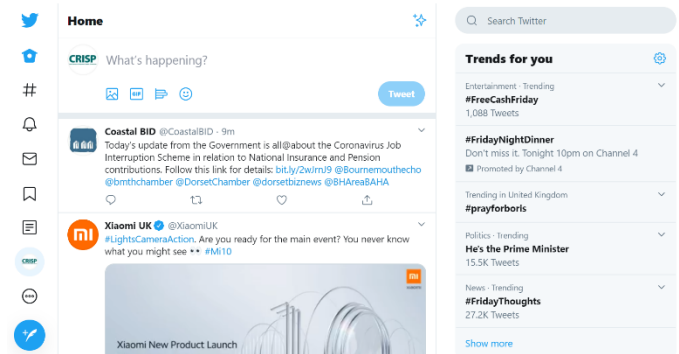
Home

CRISP

What's happening?

GIF

Tweet

Coastal BID @CoastalBID · 9m
Today's update from the Government is all@about the Coronavirus Job Interruption Scheme in relation to National Insurance and Pension contributions. Follow this link for details: bit.ly/2wJrnJ9 @Bournemouthecho @bmthchamber @DorsetChamber @dorsetbiznews @BHAreaBAHA

Xiaomi UK @XiaomiUK
#LightsCameraAction. Are you ready for the main event? You never know what you might see 👀 #Mi10

mi

Xiaomi New Product Launch

CRISP

Search Twitter

Trends for you

Entertainment · Trending
#FreeCashFriday
1,088 Tweets

#FridayNightDinner
Don't miss it. Tonight 10pm on Channel 4
Promoted by Channel 4

Trending in United Kingdom
#prayforboris

Politics · Trending
He's the Prime Minister
15.5K Tweets

News · Trending
#FridayThoughts
27.2K Tweets

Show more